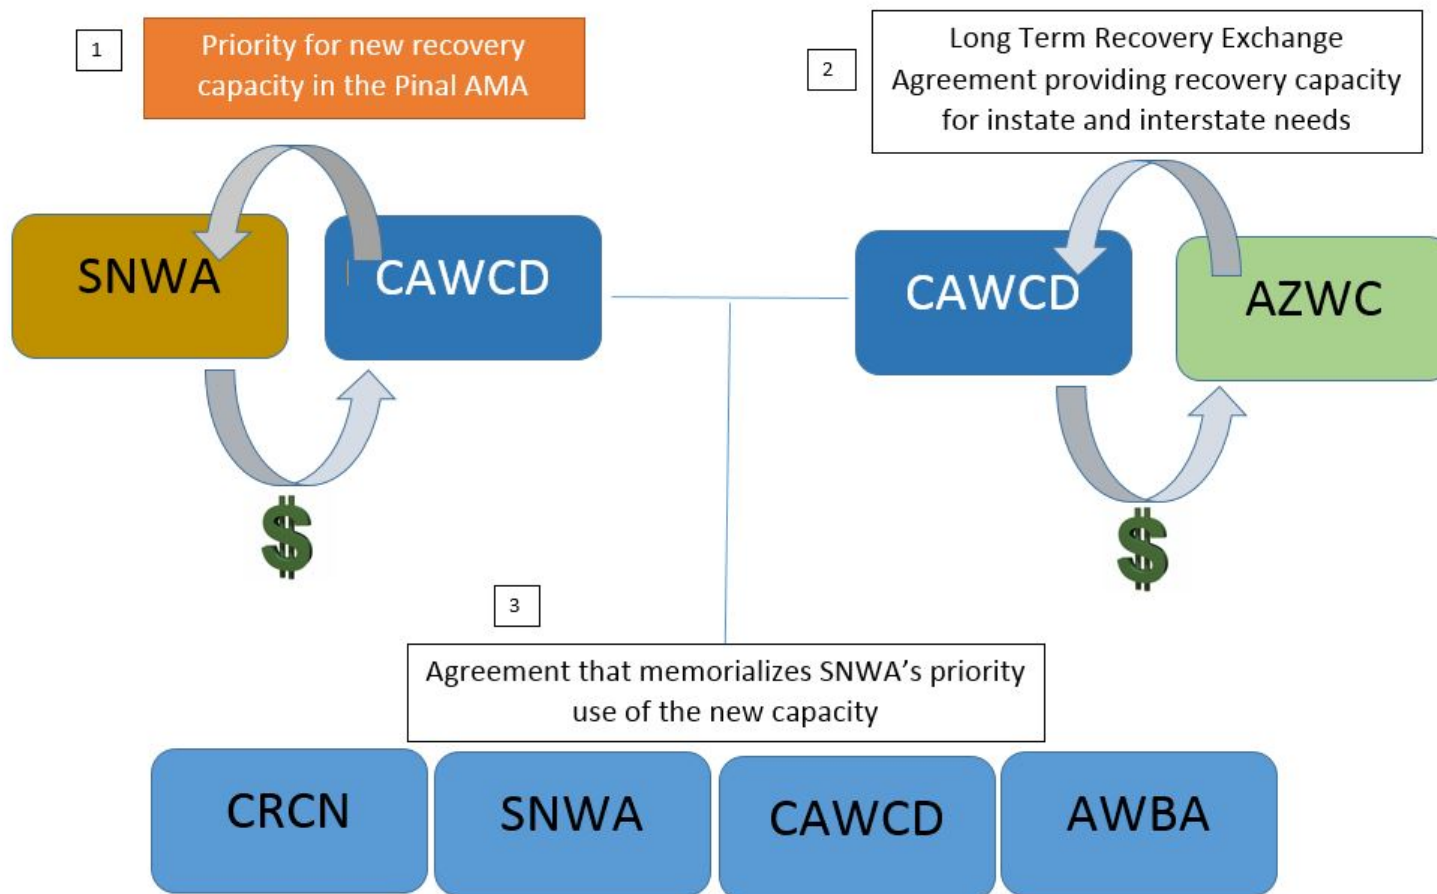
1

Priority for new recovery capacity in the Pinal AMA

2

Long Term Recovery Exchange Agreement providing recovery capacity for instate and interstate needs

SNWA

CAWCD

CAWCD

AZWC

$

$

3

Agreement that memorializes SNWA's priority use of the new capacity

CRCN

SNWA

CAWCD

AWBA